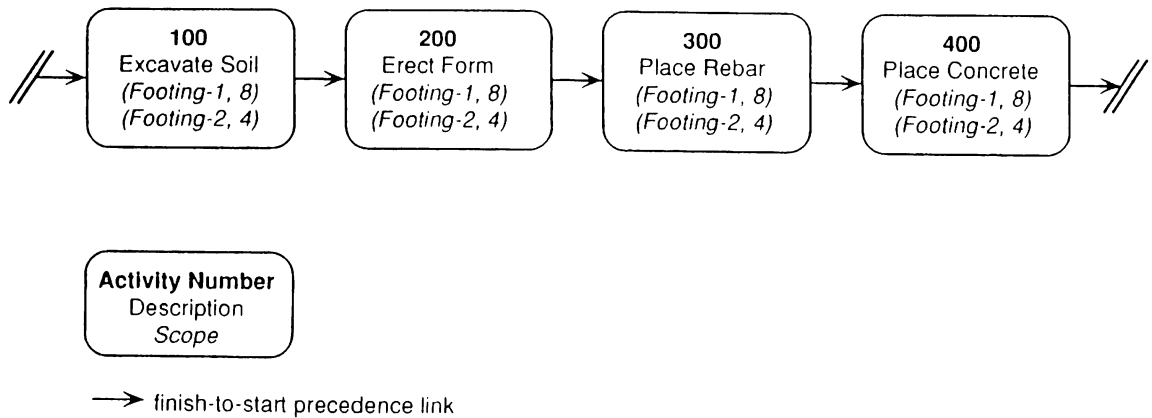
100
Excavate Soil
(Footing-1, 8)
(Footing-2, 4)

200
Erect Form
(Footing-1, 8)
(Footing-2, 4)

300
Place Rebar
(Footing-1, 8)
(Footing-2, 4)

400
Place Concrete
(Footing-1, 8)
(Footing-2, 4)

Activity Number
Description
Scope

finish-to-start precedence link